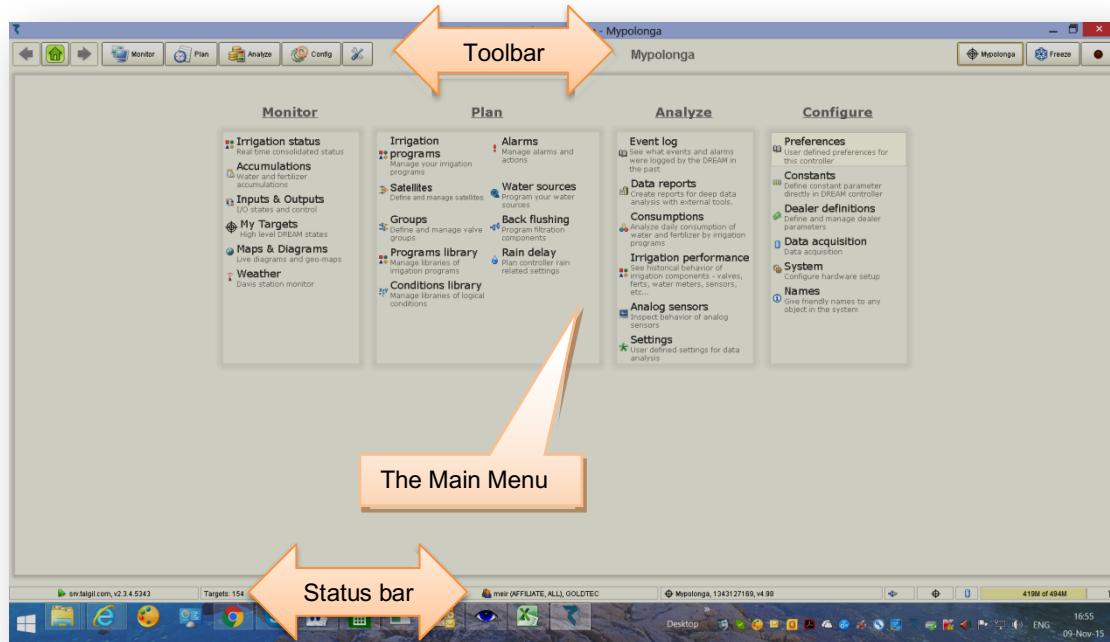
- Mypolonga

Monitor Plan Analyze Config

Toolbar

Mypolonga

Mypolonga Freeze

Monitor

Irrigation status
Real time consolidated status

Accumulations
Water and fertilizer accumulations

Inputs & Outputs
I/O states and control

My Targets
High level DREAM states

Maps & Diagrams
Live diagrams and geo-maps

Weather
Davis station monitor

Plan

Irrigation programs
Manage your irrigation programs

Satellites
Define and manage satellites

Groups
Define and manage valve groups

Programs library
Manage libraries of irrigation programs

Conditions library
Manage libraries of logical conditions

Alarms
Manage alarms and actions

Water sources
Program your water sources

Back flushing
Program filtration components

Rain delay
Plan controller rain related settings

Analyze

Event log
See what events and alarms were logged by the DREAM in the past

Data reports
Create reports for deep data analysis with external tools.

Consumptions
Analyze daily consumption of water and fertilizer by irrigation programs

Irrigation performance
See historical behavior of irrigation components - valves, ferts, water meters, sensors, etc..

Analog sensors
Inspect behavior of analog sensors

Settings
User defined settings for data analysis

Configure

Preferences
User defined preferences for this controller

Constants
Define constant parameter directly in DREAM controller

Dealer definitions
Define and manage dealer parameters

Data acquisition
Data acquisition

System
Configure hardware setup

Names
Give friendly names to any object in the system

The Main Menu

Status bar

snv.talgil.com, v2.3.4.5343 Targets: 154 meir (AFFILIATE, ALL), GOLDTEC Mypolonga, 1343127189, v4.90 419M of 494M

Desktop ENG 16:55 09-Nov-15